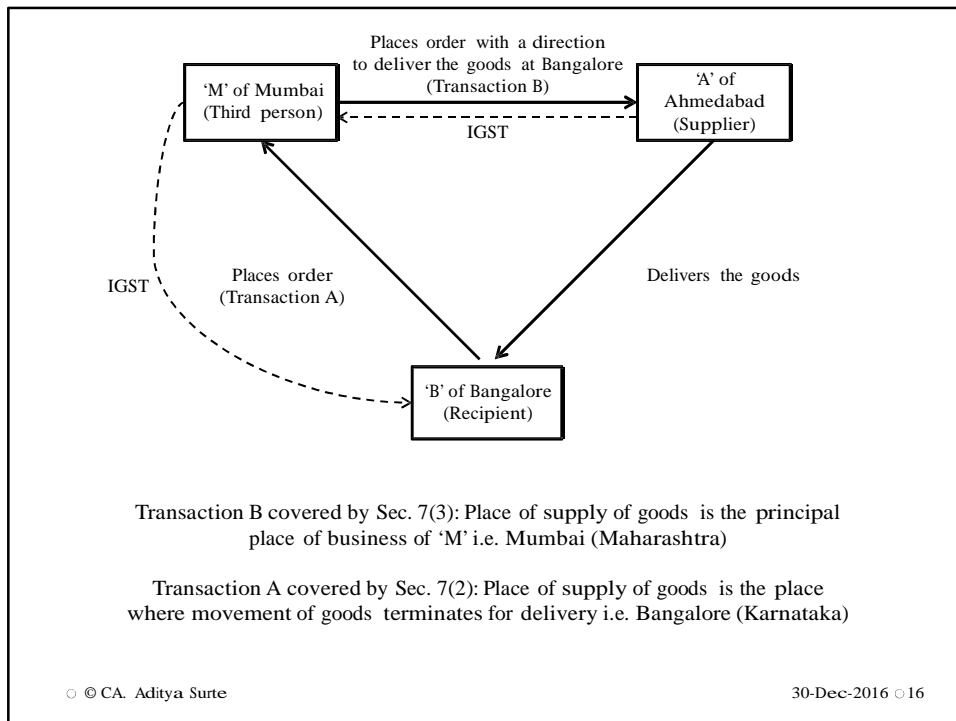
Places order with a direction to deliver the goods at Bangalore (Transaction B)

'M' of Mumbai (Third person)

'A' of Ahmedabad (Supplier)

IGST

IGST

Places order (Transaction A)

Delivers the goods

'B' of Bangalore (Recipient)

Transaction B covered by Sec. 7(3): Place of supply of goods is the principal place of business of 'M' i.e. Mumbai (Maharashtra)

Transaction A covered by Sec. 7(2): Place of supply of goods is the place where movement of goods terminates for delivery i.e. Bangalore (Karnataka)

© CA. Aditya Surte

30-Dec-2016 16